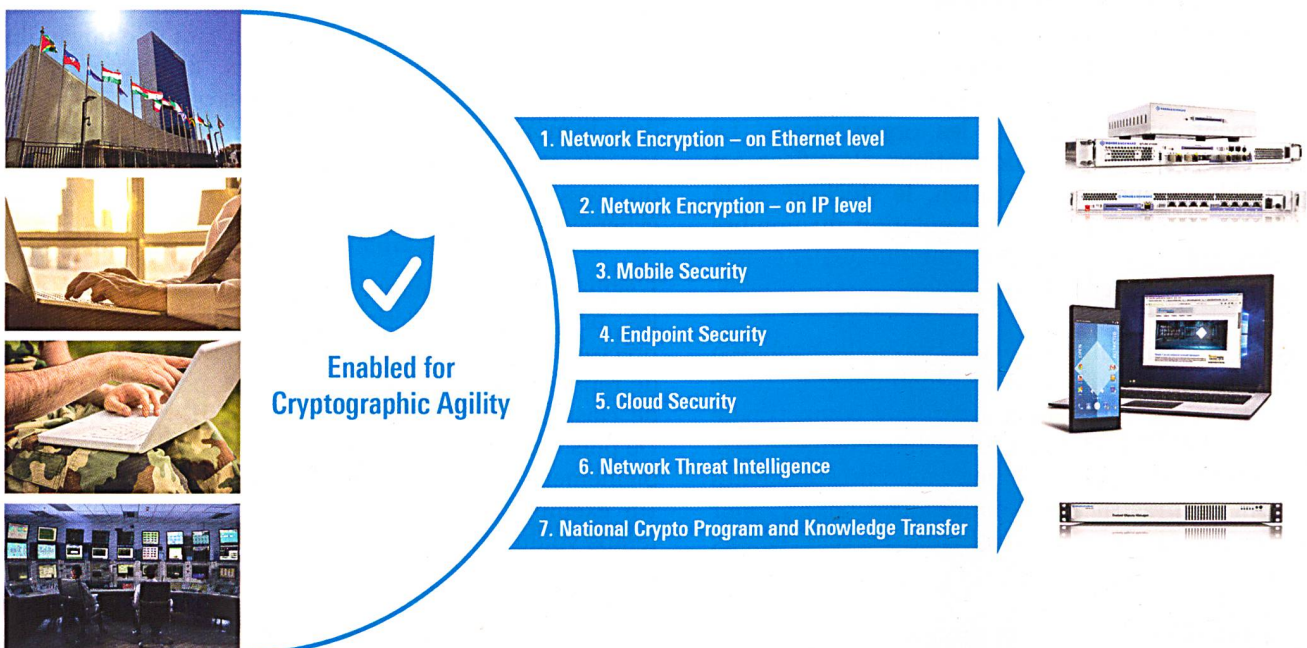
Enabled for Cryptographic Agility

1. Network Encryption – on Ethernet level

2. Network Encryption – on IP level

3. Mobile Security

4. Endpoint Security

5. Cloud Security

6. Network Threat Intelligence

7. National Crypto Program and Knowledge Transfer